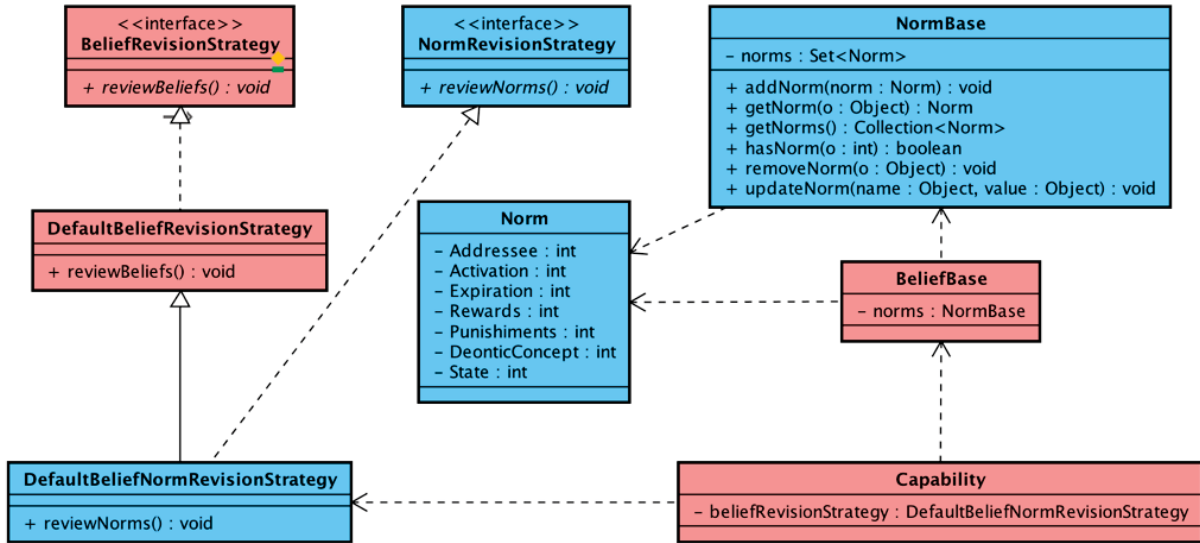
<<interface>>
BeliefRevisionStrategy

+ reviewBeliefs() : void

<<interface>>
NormRevisionStrategy

+ reviewNorms() : void

NormBase

- norms : Set<Norm>

+ addNorm(norm : Norm) : void
+ getNorm(o : Object) : Norm
+ getNorms() : Collection<Norm>
+ hasNorm(o : int) : boolean
+ removeNorm(o : Object) : void
+ updateNorm(name : Object, value : Object) : void

DefaultBeliefRevisionStrategy

+ reviewBeliefs() : void

Norm

- Addressee : int
- Activation : int
- Expiration : int
- Rewards : int
- Punishiments : int
- DeonticConcept : int
- State : int

BeliefBase

- norms : NormBase

DefaultBeliefNormRevisionStrategy

+ reviewNorms() : void

Capability

- beliefRevisionStrategy : DefaultBeliefNormRevisionStrategy